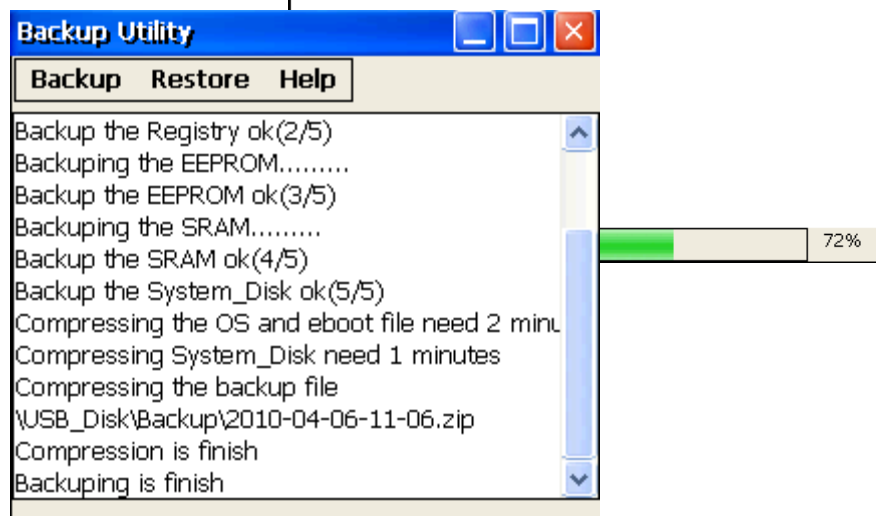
Backup Utility

Backup Restore Help

Backup the Registry ok(2/5)
Backuping the EEPROM.........
Backup the EEPROM ok(3/5)
Backuping the SRAM.........
Backup the SRAM ok(4/5)
Backup the System_Disk ok(5/5)
Compressing the OS and eboot file need 2 minu
Compressing System_Disk need 1 minutes
Compressing the backup file
\USB_Disk\Backup\2010-04-06-11-06.zip
Compression is finish
Backuping is finish

72%